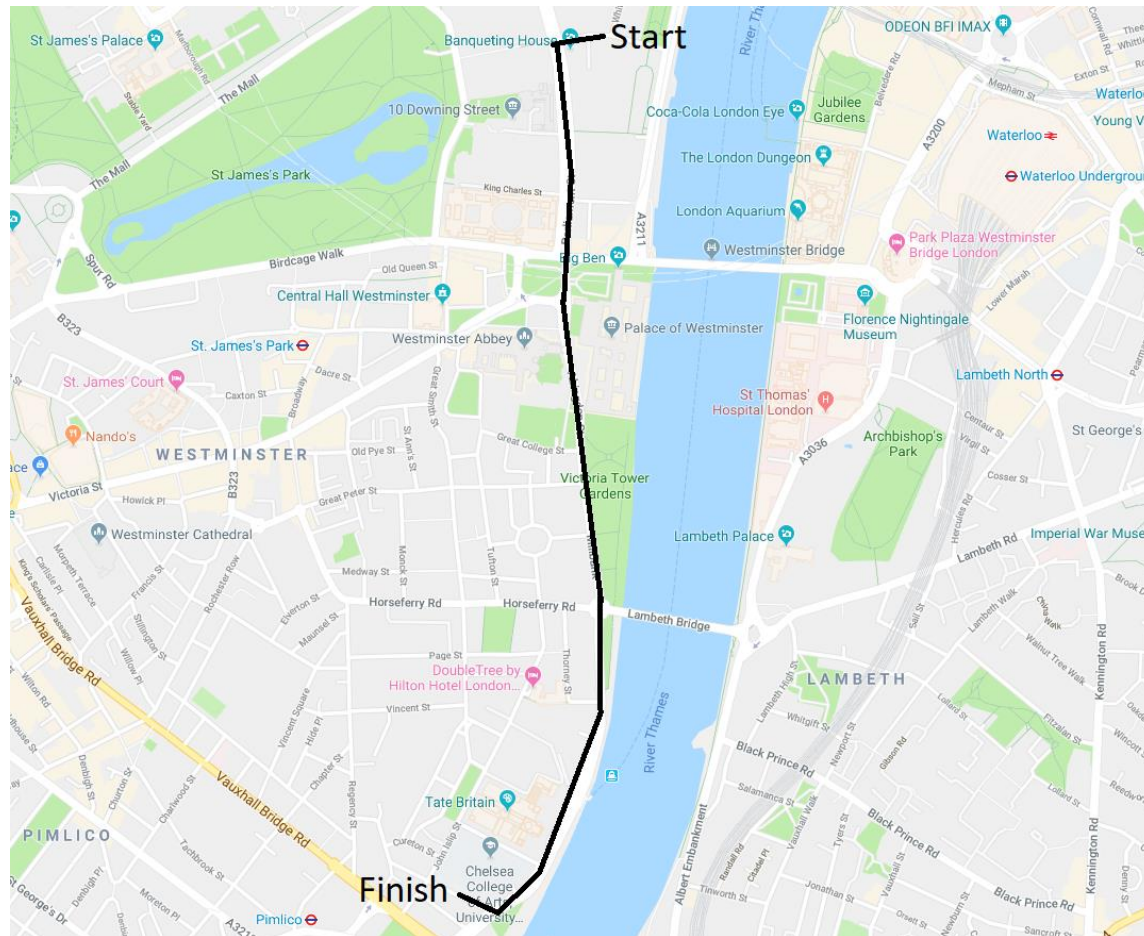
Start
Banqueting House
St James's Palace
Marlborough Rd
Stable Yard
The Mall
10 Downing Street
River Thames
ODEON BFI IMAX
Cornwall Rd
Exton St
Mepham St
Waterloo
Young V
Jubilee Gardens
Coca-Cola London Eye
Belvedere Rd
A3200
Waterloo
Waterloo Undergrou
The London Dungeon
The Mall
St James's Park
King Charles St
London Aquarium
A3211
Westminster Bridge
Big Ben
Park Plaza Westminster Bridge London
Birdcage Walk
Spur Rd
Old Queen St
Central Hall Westminster
Lower Marsh
Palace of Westminster
Florence Nightingale Museum
B323
St. James's Park
Westminster Abbey
Dacre St
Lambeth North
St. James' Court
Caxton St
Broadway
Great Smith St
St Thomas' Hospital London
Nando's
St Ann's St
Great College St
Archbishop's Park
A3036
St George's
WESTMINSTER
Old Pye St
Centaur St
Virgil St
Victoria St
Howick Pl
B323
Great Peter St
Victoria Tower Gardens
Cosser St
Westminster Cathedral
Lambeth Palace
Imperial War Mus
Lambeth Rd
Morpeth Terrace
Carlisle Pl
King's Scholars' Passage
Francis St
Rochester Row
Medway St
Monck St
Tufton St
Hercules Rd
Lambeth Rd
Brook D
Vauxhall Bridge Rd
Stillington St
Horseferry Rd
Horseferry Rd
Lambeth Bridge
Lambeth Walk
Sail St
Walnut Tree Walk
China Walk
Willow Pl
Everton St
Maunsel St
Page St
Kennington Rd
Wilton Rd
DoubleTree by Hilton Hotel London...
Thorney St
LAMBETH
Lambeth High St
Whitgift St
Vincent Square
Hide Pl
Vincent St
River Thames
Fitzalan St
Black Prince Rd
Denbigh St
Charlwood St
Vauxhall Bridge Rd
Chapter St
Regency St
Tate Britain
Salamanca St
Newport St
Gilbert Rd
Vauxhall Walk
Black Prince Rd
Albert Embankment
PIMLICO
Tachbrook St
John Islip St
Chelsea College of Arts
University...
Randall Rd
Tyers St
Black Prince Rd
Finish
Denbigh Pl
Moreton Pl
St George's Dr
A3213
Pimlico
Tinworth St
Jonathan St
Orsett St
Newburn St
Kennington Rd
Denny St